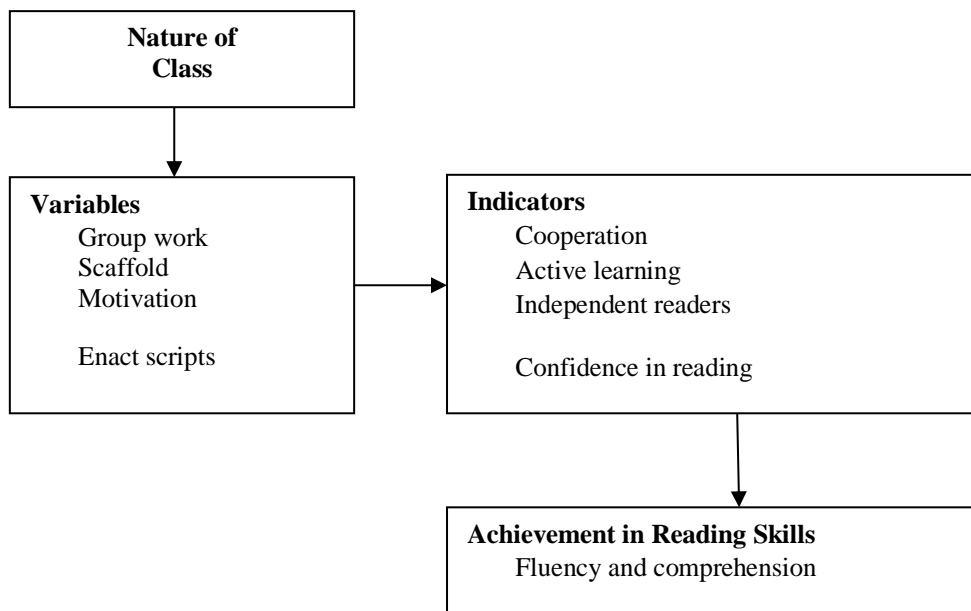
Nature of Class

Variables
Group work
Scaffold
Motivation

Enact scripts

Indicators
Cooperation
Active learning
Independent readers

Confidence in reading

Achievement in Reading Skills
Fluency and comprehension